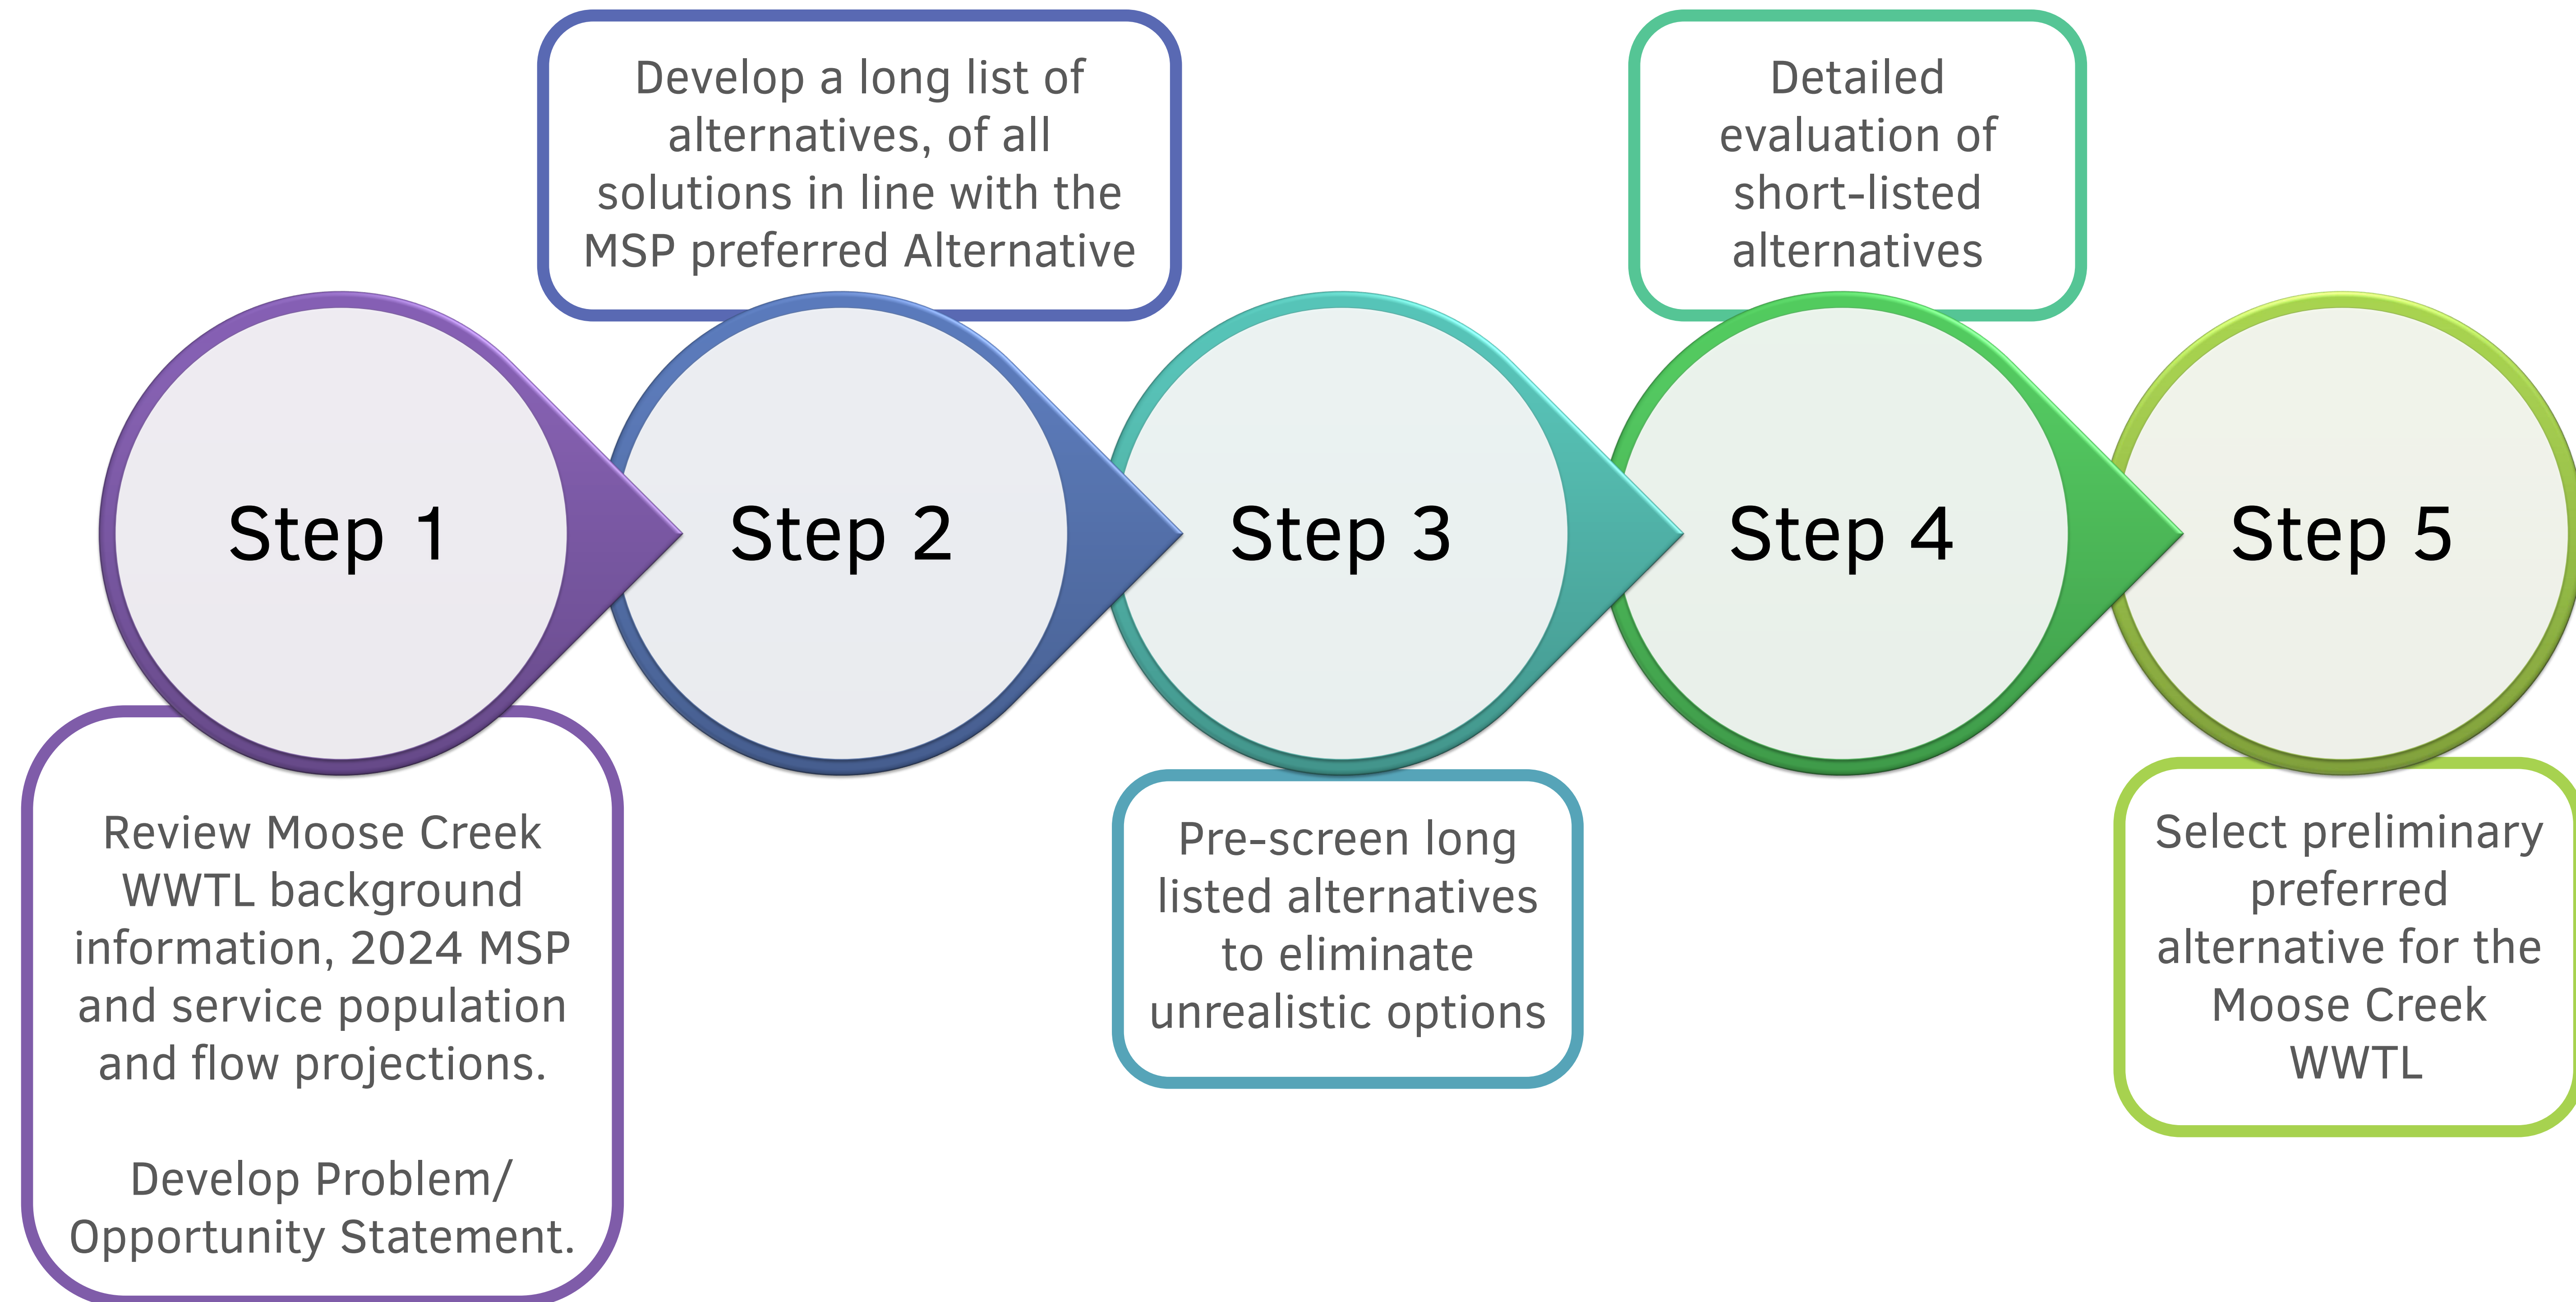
Develop a long list of alternatives, of all solutions in line with the MSP preferred Alternative

Detailed evaluation of short-listed alternatives

Step 1

Step 2

Step 3

Step 4

Step 5

Review Moose Creek WWTL background information, 2024 MSP and service population and flow projections.

Develop Problem/ Opportunity Statement.

Pre-screen long listed alternatives to eliminate unrealistic options

Select preliminary preferred alternative for the Moose Creek WWTL